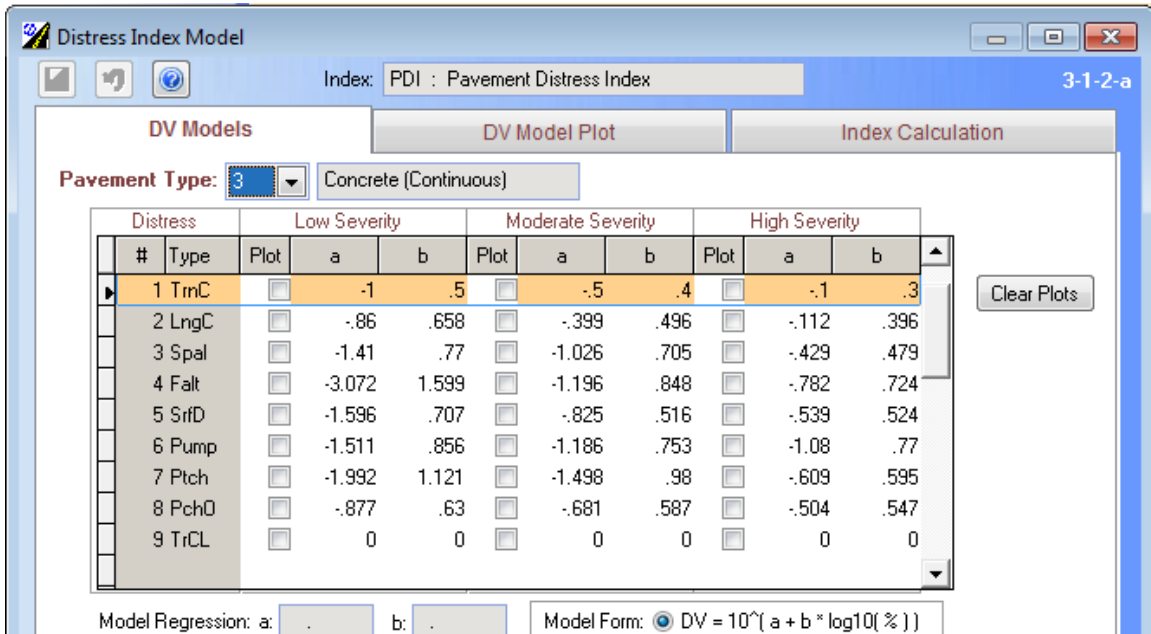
Distress Index Model

Index: PDI : Pavement Distress Index

3-1-2-a

DV Models | DV Model Plot | Index Calculation

Pavement Type: 3 | Concrete (Continuous)

| Distress | | Low Severity | | | Moderate Severity | | | High Severity | | |
|---|---|---|---|---|---|---|---|---|---|---|
| # | Type | Plot | a | b | Plot | a | b | Plot | a | b |
| 1 | TrnC | | -1 | .5 | | -.5 | .4 | | -.1 | .3 |
| 2 | LngC | | -.86 | .658 | | -.399 | .496 | | -.112 | .396 |
| 3 | Spal | | -1.41 | .77 | | -1.026 | .705 | | -.429 | .479 |
| 4 | Falt | | -3.072 | 1.599 | | -1.196 | .848 | | -.782 | .724 |
| 5 | SrfD | | -1.596 | .707 | | -.825 | .516 | | -.539 | .524 |
| 6 | Pump | | -1.511 | .856 | | -1.186 | .753 | | -1.08 | .77 |
| 7 | Ptch | | -1.992 | 1.121 | | -1.498 | .98 | | -.609 | .595 |
| 8 | PchO | | -.877 | .63 | | -.681 | .587 | | -.504 | .547 |
| 9 | TrCL | | 0 | 0 | | 0 | 0 | | 0 | 0 |

Clear Plots

Model Regression: a: . b: .

Model Form: DV = 10^( a + b * log10( % ) )